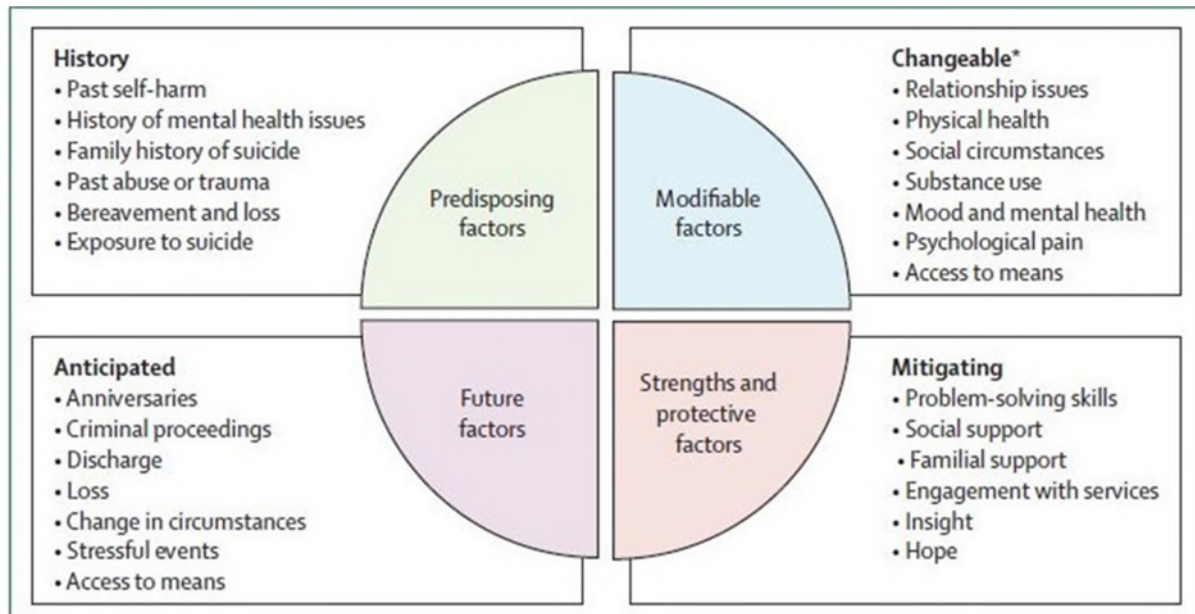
History
• Past self-harm
• History of mental health issues
• Family history of suicide
• Past abuse or trauma
• Bereavement and loss
• Exposure to suicide

Predisposing factors

Modifiable factors

Changeable*
• Relationship issues
• Physical health
• Social circumstances
• Substance use
• Mood and mental health
• Psychological pain
• Access to means

Anticipated
• Anniversaries
• Criminal proceedings
• Discharge
• Loss
• Change in circumstances
• Stressful events
• Access to means

Future factors

Strengths and protective factors

Mitigating
• Problem-solving skills
• Social support
• Familial support
• Engagement with services
• Insight
• Hope